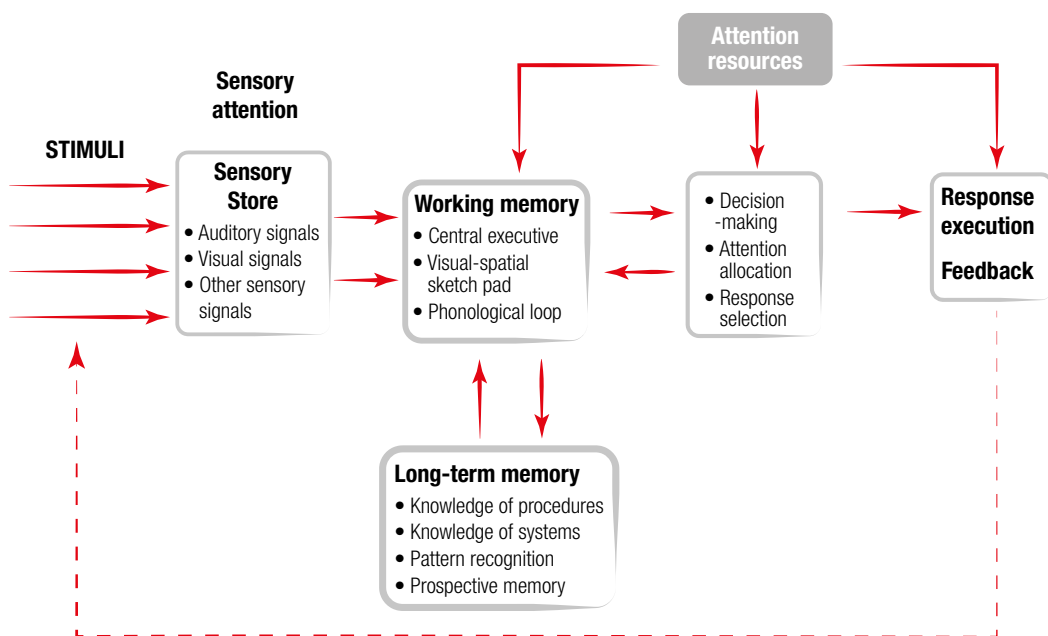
Attention resources

Sensory attention

STIMULI

Sensory Store
• Auditory signals
• Visual signals
• Other sensory signals

Working memory
• Central executive
• Visual-spatial sketch pad
• Phonological loop

• Decision -making
• Attention allocation
• Response selection

Response execution

Feedback

Long-term memory
• Knowledge of procedures
• Knowledge of systems
• Pattern recognition
• Prospective memory